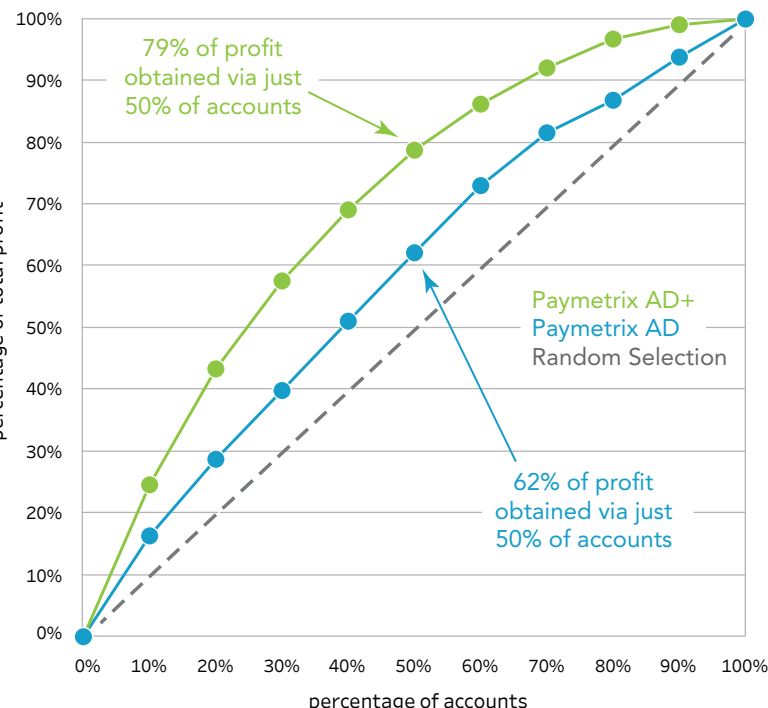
100%
90%
80%
70%
60%
50%
40%
30%
20%
10%
0%

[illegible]

79% of profit obtained via just 50% of accounts

Paymetrix AD+
Paymetrix AD
Random Selection

62% of profit obtained via just 50% of accounts

0%
10%
20%
30%
40%
50%
60%
70%
80%
90%
100%

percentage of accounts